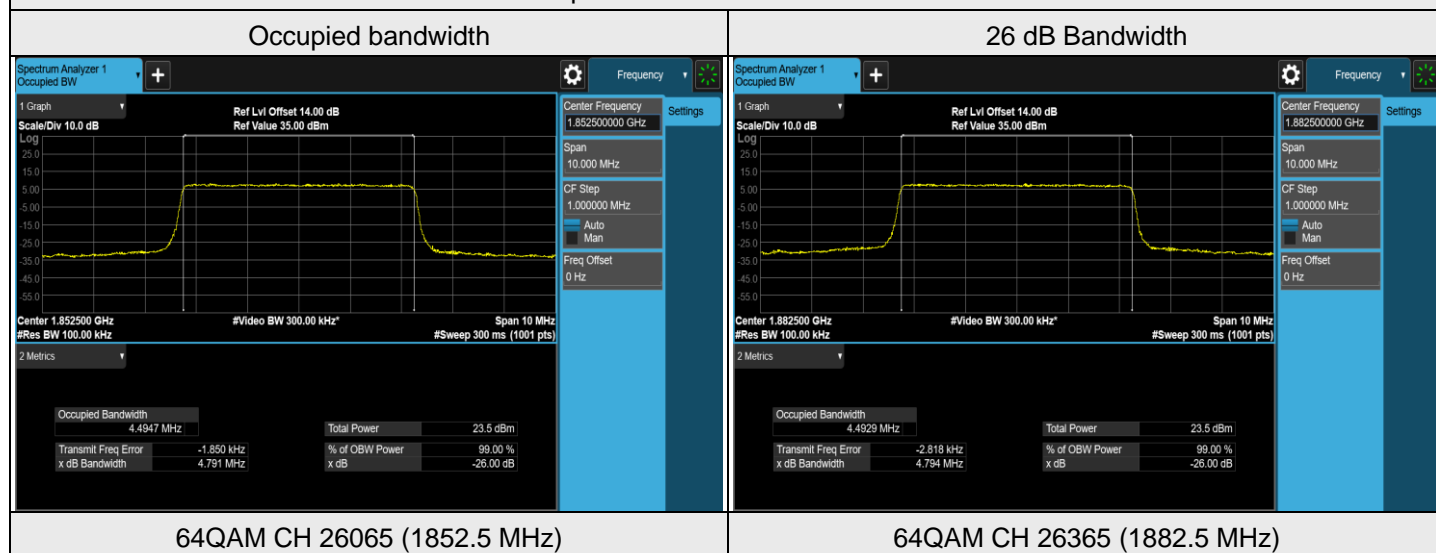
| Occupied bandwidth | 26 dB Bandwidth |
|---|---|
| Spectrum Analyzer 1 Occupied BW + Frequency 1 Graph Ref Lvl Offset 14.00 dB Ref Value 35.00 dBm Scale/Div 10.0 dB Log 25.0 15.0 5.00 -5.00 -15.0 -25.0 -35.0 -45.0 -55.0 Center 1.852500 GHz #Res BW 100.00 kHz #Video BW 300.00 kHz* Span 10 MHz #Sweep 300 ms (1001 pts) Center Frequency 1.852500000 GHz Span 10.000 MHz CF Step 1.000000 MHz Auto Man Freq Offset 0 Hz Settings 2 Metrics Occupied Bandwidth 4.4947 MHz Transmit Freq Error -1.850 kHz x dB Bandwidth 4.791 MHz Total Power 23.5 dBm % of OBW Power 99.00 % x dB -26.00 dB | Spectrum Analyzer 1 Occupied BW + Frequency 1 Graph Ref Lvl Offset 14.00 dB Ref Value 35.00 dBm Scale/Div 10.0 dB Log 25.0 15.0 5.00 -5.00 -15.0 -25.0 -35.0 -45.0 -55.0 Center 1.882500 GHz #Res BW 100.00 kHz #Video BW 300.00 kHz* Span 10 MHz #Sweep 300 ms (1001 pts) Center Frequency 1.882500000 GHz Span 10.000 MHz CF Step 1.000000 MHz Auto Man Freq Offset 0 Hz Settings 2 Metrics Occupied Bandwidth 4.4929 MHz Transmit Freq Error -2.818 kHz x dB Bandwidth 4.794 MHz Total Power 23.5 dBm % of OBW Power 99.00 % x dB -26.00 dB |
| 64QAM CH 26065 (1852.5 MHz) | 64QAM CH 26365 (1882.5 MHz) |